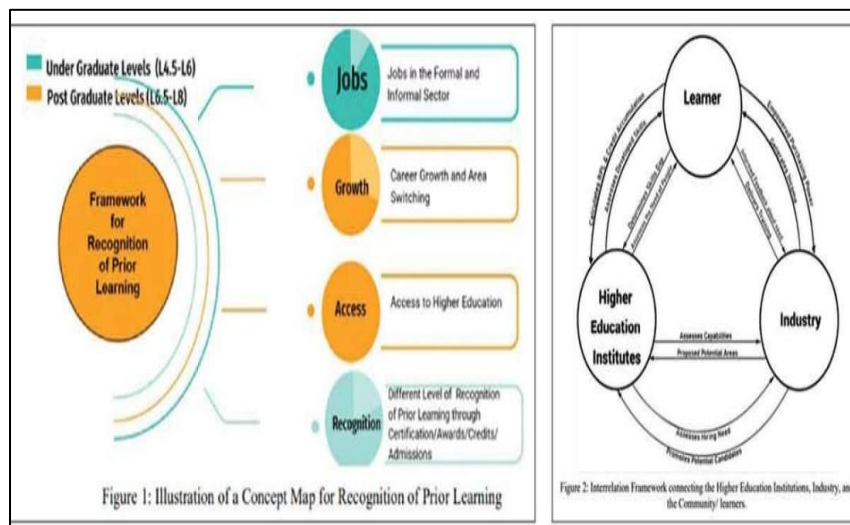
Under Graduate Levels (L4.5-L6)
Post Graduate Levels (L6.5-L8)

Framework for Recognition of Prior Learning

Jobs
Jobs in the Formal and Informal Sector

Growth
Career Growth and Area Switching

Access
Access to Higher Education

Recognition
Different Level of Recognition of Prior Learning through Certification/Awards/Credits/ Admissions

Figure 1: Illustration of a Concept Map for Recognition of Prior Learning

Learner

Higher Education Institutes

Industry

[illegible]

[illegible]

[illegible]

Assesses Capabilities

Proposed Potential Areas

Assesses Hiring Needs

Promotes Potential Candidates

Figure 2: Interrelation Framework connecting the Higher Education Institutions, Industry, and the Community/ learners.